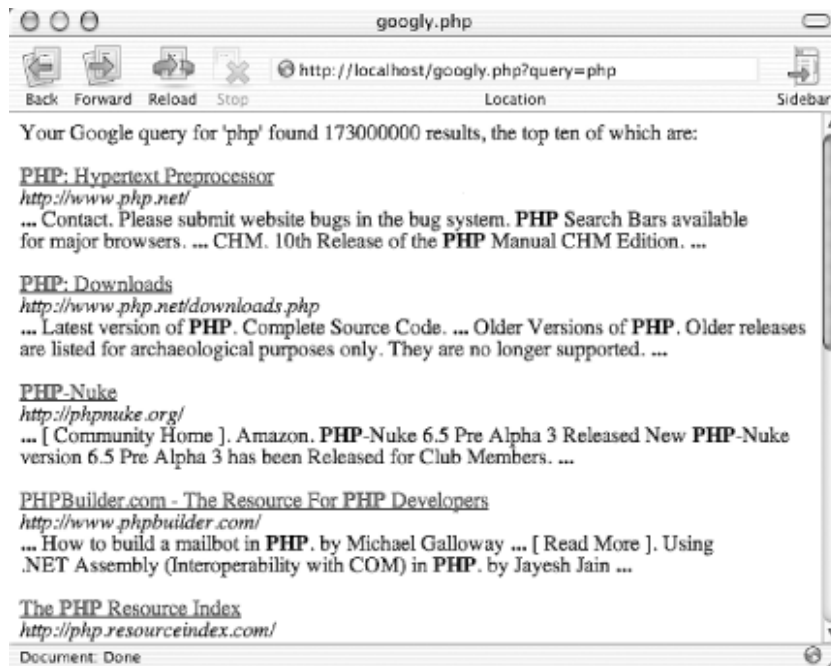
googly.php

Back Forward Reload Stop

http://localhost/googly.php?query=php

Location

Sidebar

Your Google query for 'php' found 173000000 results, the top ten of which are:

PHP: Hypertext Preprocessor
http://www.php.net/
... Contact. Please submit website bugs in the bug system. PHP Search Bars available for major browsers. ... CHM. 10th Release of the PHP Manual CHM Edition. ...

PHP: Downloads
http://www.php.net/downloads.php
... Latest version of PHP. Complete Source Code. ... Older Versions of PHP. Older releases are listed for archaeological purposes only. They are no longer supported. ...

PHP-Nuke
http://phpnuke.org/
... [ Community Home ]. Amazon. PHP-Nuke 6.5 Pre Alpha 3 Released New PHP-Nuke version 6.5 Pre Alpha 3 has been Released for Club Members. ...

PHPBuilder.com - The Resource For PHP Developers
http://www.phpbuilder.com/
... How to build a mailbot in PHP. by Michael Galloway ... [ Read More ]. Using .NET Assembly (Interoperability with COM) in PHP. by Jayesh Jain ...

The PHP Resource Index
http://php.resourceindex.com/

Document: Done